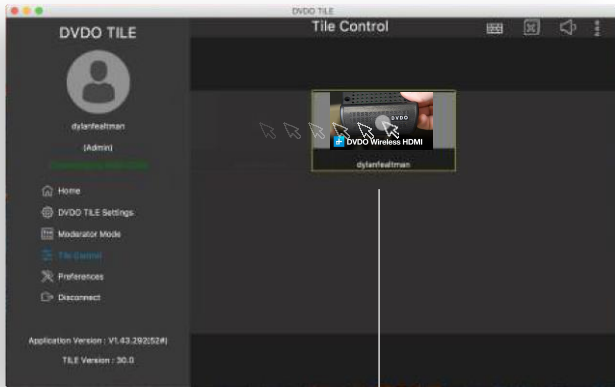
DVDO TILE

DVDO TILE

Tile Control

dylanfealtman

(Admin)

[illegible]

Home

DVDO TILE Settings

Moderator Mode

Tile Control

Preferences

Disconnect

Application Version : V1.43.292(52#)

TILE Version : 30.0

DVDO

DVDO Wireless HDMI

dylanfealtman